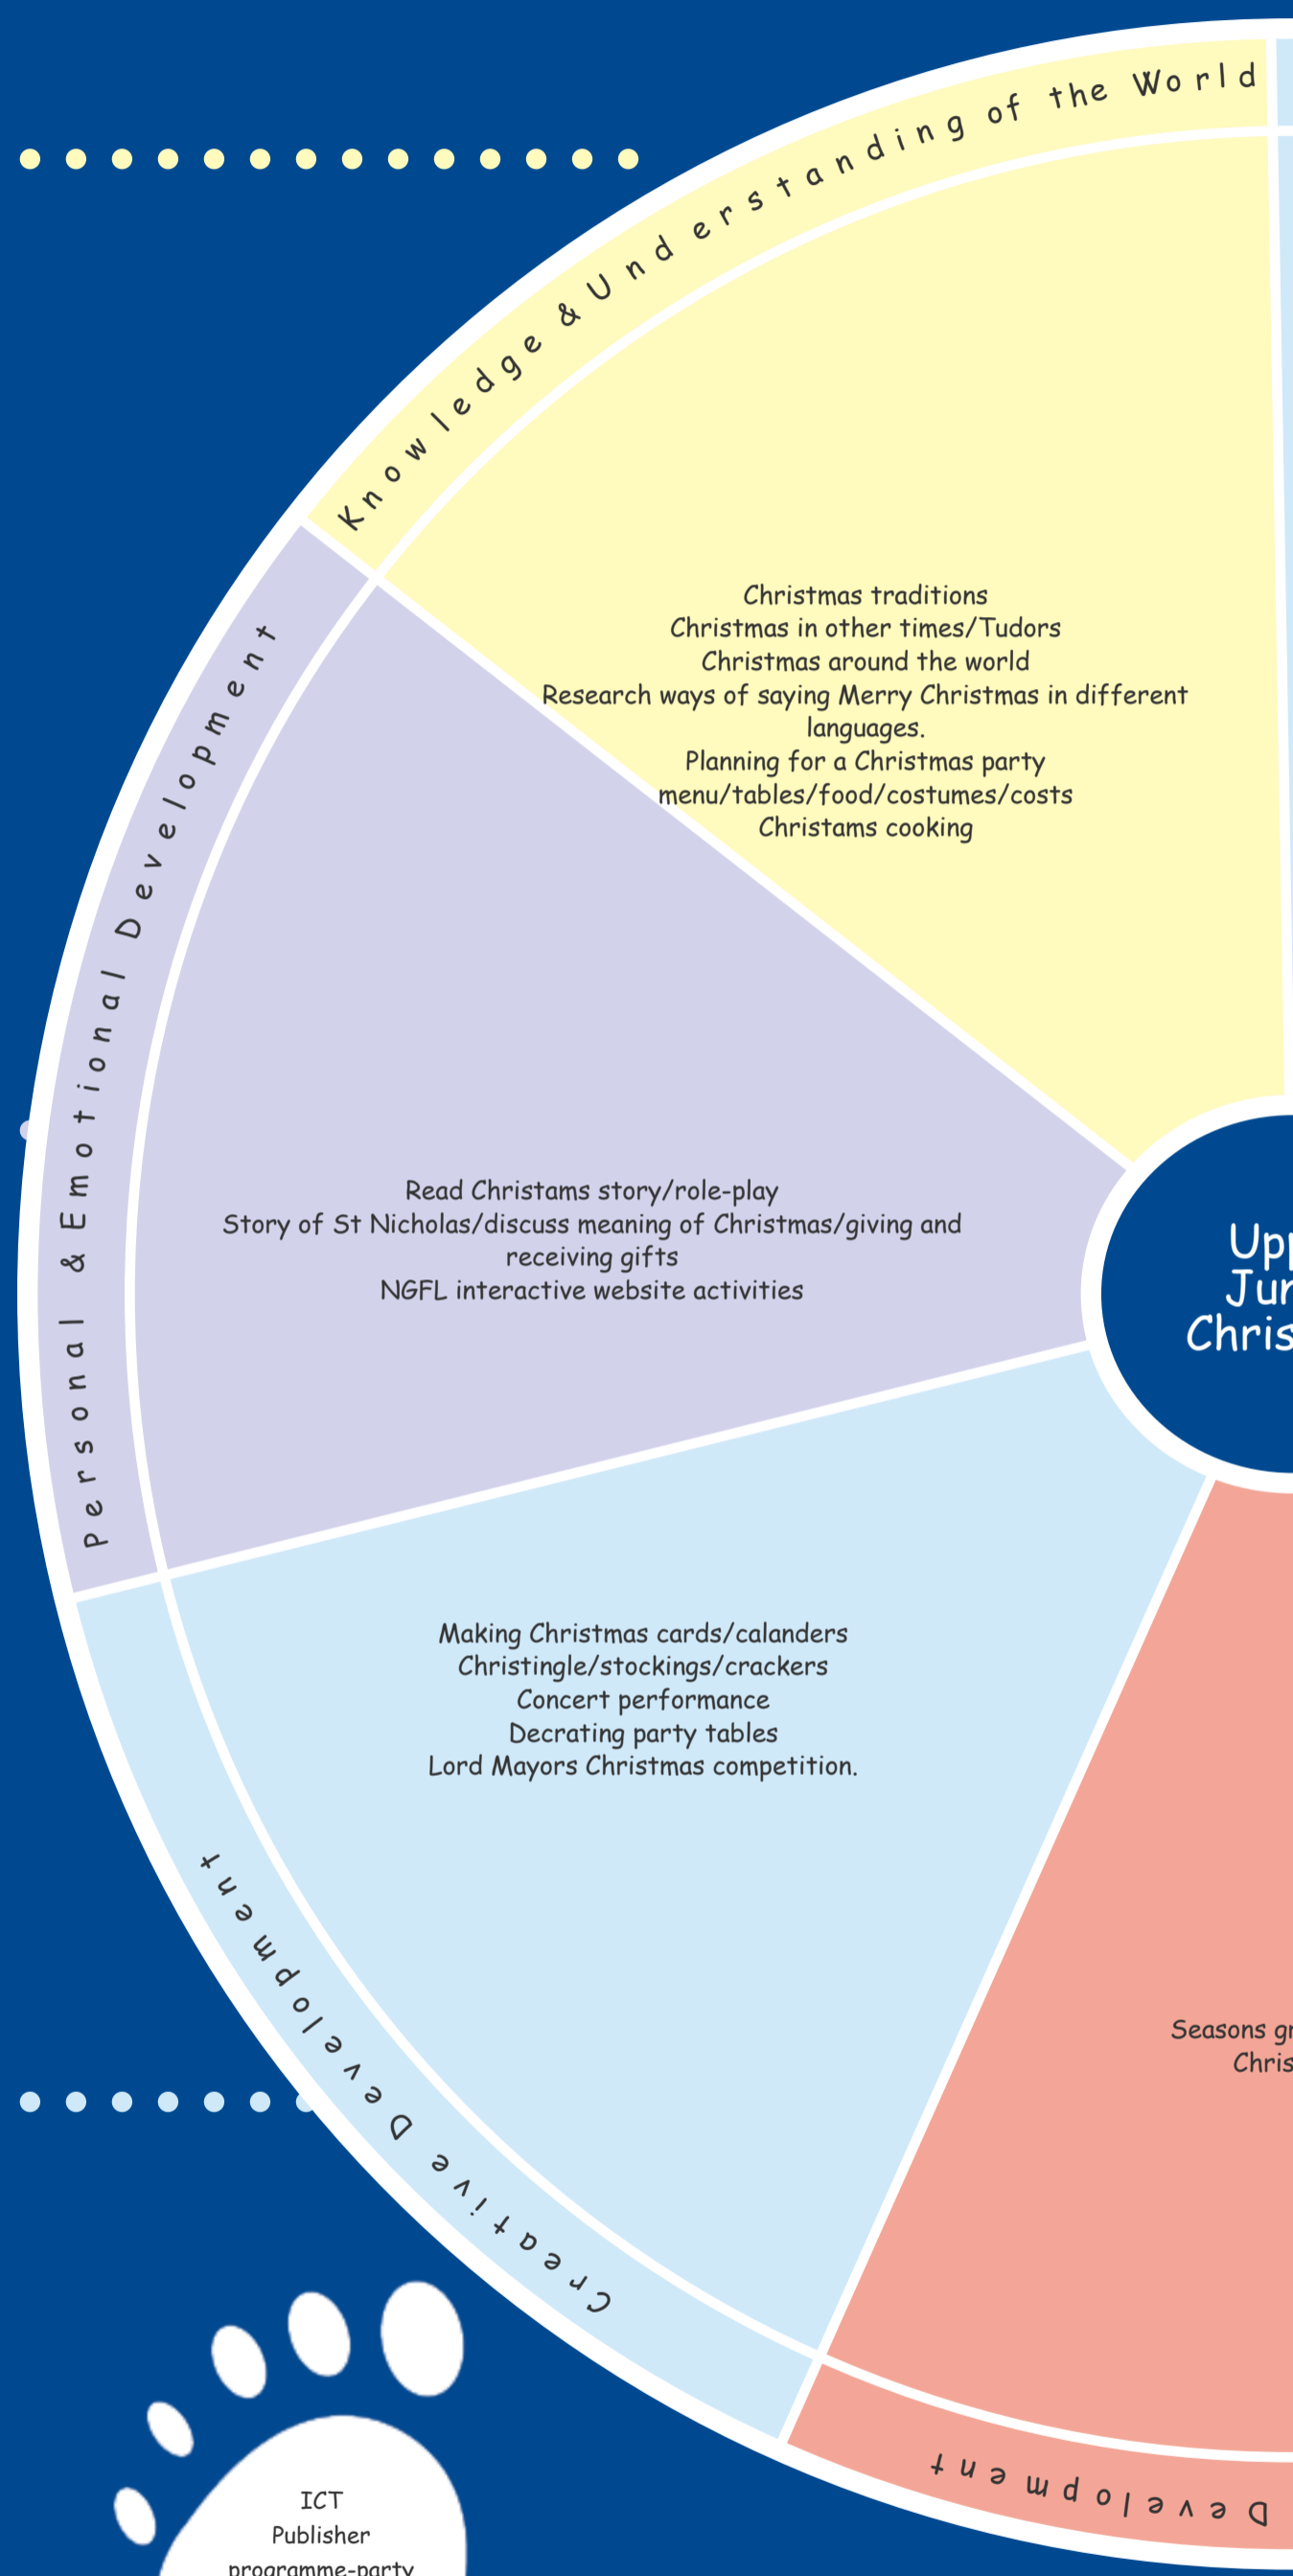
Knowledge & Understanding of the World

Christmas traditions
Christmas in other times/Tudors
Christmas around the world
Research ways of saying Merry Christmas in different languages.
Planning for a Christmas party
menu/tables/food/costumes/costs
Christams cooking

Personal & Emotional Development

Read Christams story/role-play
Story of St Nicholas/discuss meaning of Christmas/giving and receiving gifts
NGFL interactive website activities

Upp
Jun
Chris

Making Christmas cards/calanders
Christingle/stockings/crackers
Concert performance
Decrating party tables
Lord Mayors Christmas competition.

Creative Development

Seasons gr
Chris

Development

ICT
Publisher
programme-party